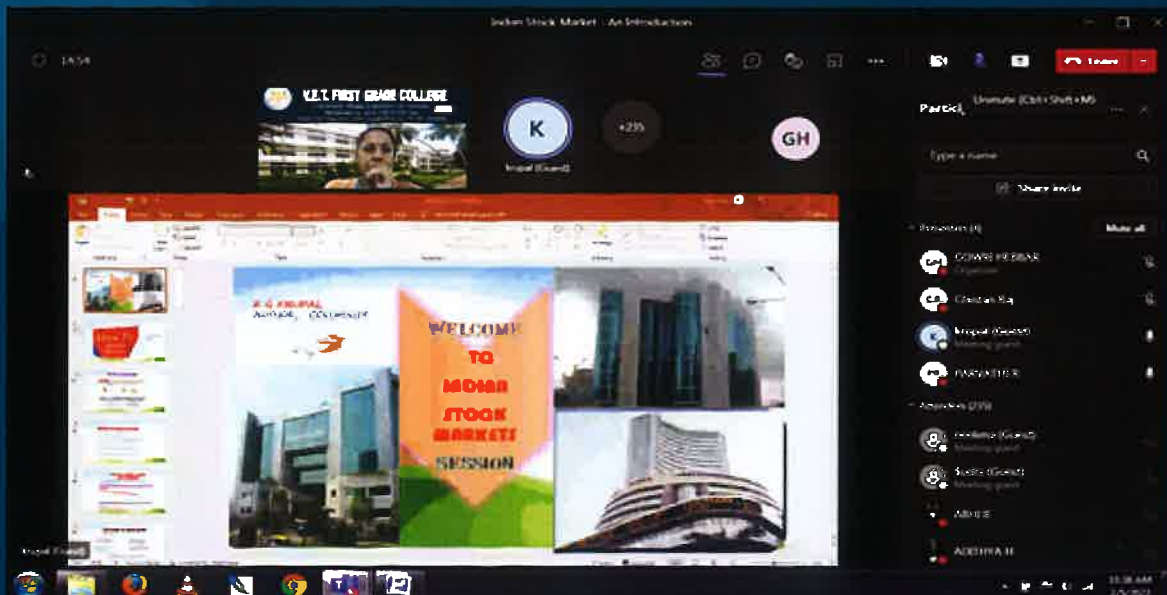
Indian Stock Market - An Introduction

14:54

Leave

V.E.T. FIRST GRADE COLLEGE

K

Nirupal (Guest)

+235

GH

Partici

Unmute (Ctrl+Shift+M)

Type a name

Share invite

Presenters (4)

Mute all

GOWRI HEBBAR

Organizer

Chetan Raj

Nirupal (Guest)

Meeting guest

PARVATHI R

Attendees (235)

Meeting guest

Meeting guest

ADITHYA H

K G KHUPAL

WELCOME TO INDIAN STOCK MARKETS SESSION

Nirupal (Guest)